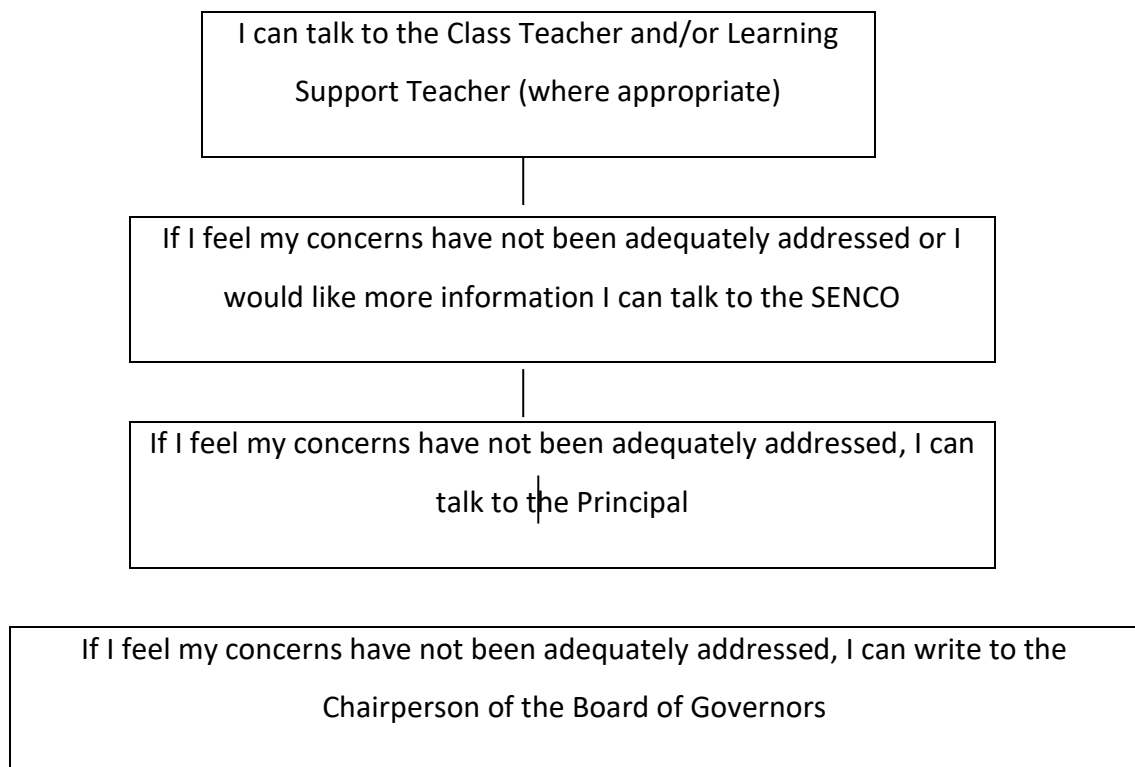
I can talk to the Class Teacher and/or Learning Support Teacher (where appropriate)

If I feel my concerns have not been adequately addressed or I would like more information I can talk to the SENCO

If I feel my concerns have not been adequately addressed, I can talk to the Principal

If I feel my concerns have not been adequately addressed, I can write to the Chairperson of the Board of Governors